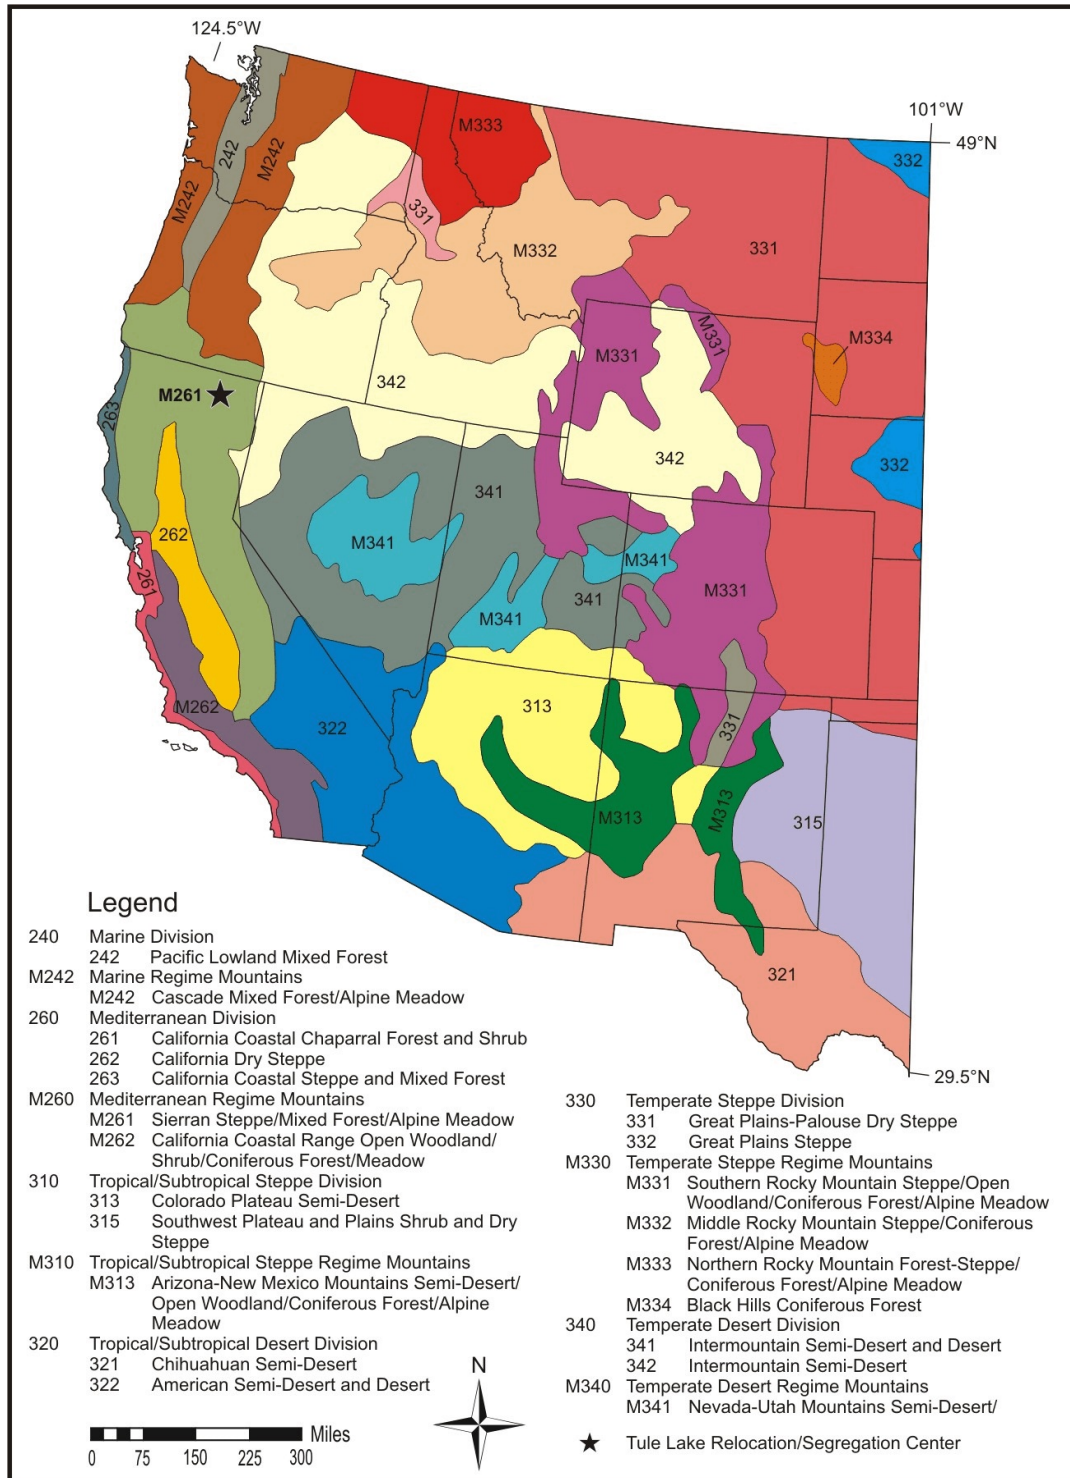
124.5°W

101°W

49°N

M333

332

331

M242

242

M242

M332

331

M331

M334

M331

342

M261 ★

263

342

332

341

M341

262

M341

M331

261

341

M341

M262

313

322

331

M313

M313

315

321

29.5°N

Legend

240 Marine Division
242 Pacific Lowland Mixed Forest
M242 Marine Regime Mountains
M242 Cascade Mixed Forest/Alpine Meadow
260 Mediterranean Division
261 California Coastal Chaparral Forest and Shrub
262 California Dry Steppe
263 California Coastal Steppe and Mixed Forest
M260 Mediterranean Regime Mountains
M261 Sierran Steppe/Mixed Forest/Alpine Meadow
M262 California Coastal Range Open Woodland/ Shrub/Coniferous Forest/Meadow
310 Tropical/Subtropical Steppe Division
313 Colorado Plateau Semi-Desert
315 Southwest Plateau and Plains Shrub and Dry Steppe
M310 Tropical/Subtropical Steppe Regime Mountains
M313 Arizona-New Mexico Mountains Semi-Desert/ Open Woodland/Coniferous Forest/Alpine Meadow
320 Tropical/Subtropical Desert Division
321 Chihuahuan Semi-Desert
322 American Semi-Desert and Desert

330 Temperate Steppe Division
331 Great Plains-Palouse Dry Steppe
332 Great Plains Steppe
M330 Temperate Steppe Regime Mountains
M331 Southern Rocky Mountain Steppe/Open Woodland/Coniferous Forest/Alpine Meadow
M332 Middle Rocky Mountain Steppe/Coniferous Forest/Alpine Meadow
M333 Northern Rocky Mountain Forest-Steppe/ Coniferous Forest/Alpine Meadow
M334 Black Hills Coniferous Forest
340 Temperate Desert Division
341 Intermountain Semi-Desert and Desert
342 Intermountain Semi-Desert
M340 Temperate Desert Regime Mountains
M341 Nevada-Utah Mountains Semi-Desert/

N

Miles
0 75 150 225 300

★ Tule Lake Relocation/Segregation Center